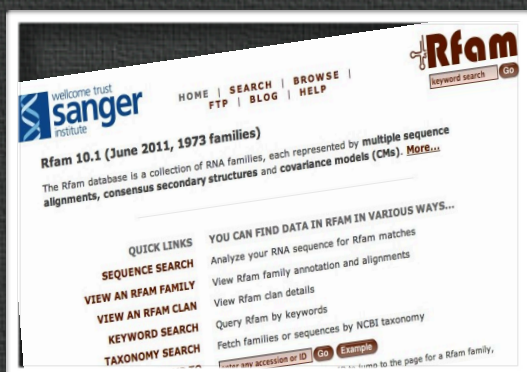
wellcome trust
sanger
institute

HOME | SEARCH | BROWSE | FTP | BLOG | HELP

Rfam
keyword search Go

Rfam 10.1 (June 2011, 1973 families)

The Rfam database is a collection of RNA families, each represented by multiple sequence alignments, consensus secondary structures and covariance models (CMs). More...

QUICK LINKS
YOU CAN FIND DATA IN RFAM IN VARIOUS WAYS...

SEQUENCE SEARCH
Analyze your RNA sequence for Rfam matches

VIEW AN RFAM FAMILY
View Rfam family annotation and alignments

VIEW AN RFAM CLAN
View Rfam clan details

KEYWORD SEARCH
Query Rfam by keywords

TAXONOMY SEARCH
Fetch families or sequences by NCBI taxonomy

enter any accession or ID Go Example
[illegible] jump to the page for a Rfam family,